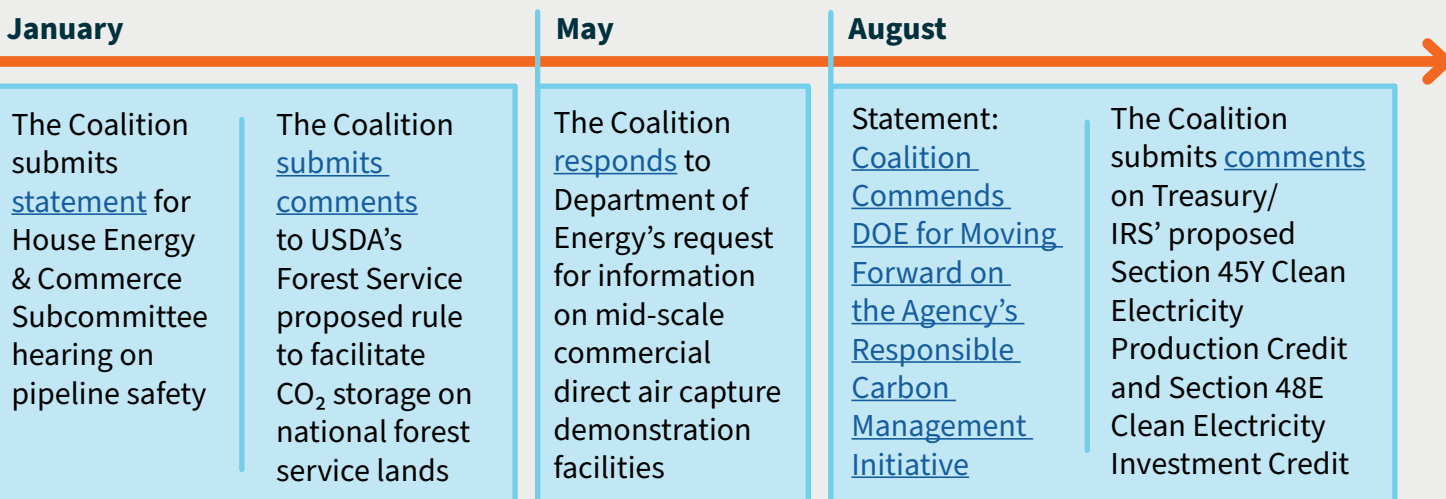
January

The Coalition submits statement for House Energy & Commerce Subcommittee hearing on pipeline safety

The Coalition submits comments to USDA's Forest Service proposed rule to facilitate $CO_2$ storage on national forest service lands

May

The Coalition responds to Department of Energy's request for information on mid-scale commercial direct air capture demonstration facilities

August

Statement: Coalition Commends DOE for Moving Forward on the Agency's Responsible Carbon Management Initiative

The Coalition submits comments on Treasury/ IRS' proposed Section 45Y Clean Electricity Production Credit and Section 48E Clean Electricity Investment Credit